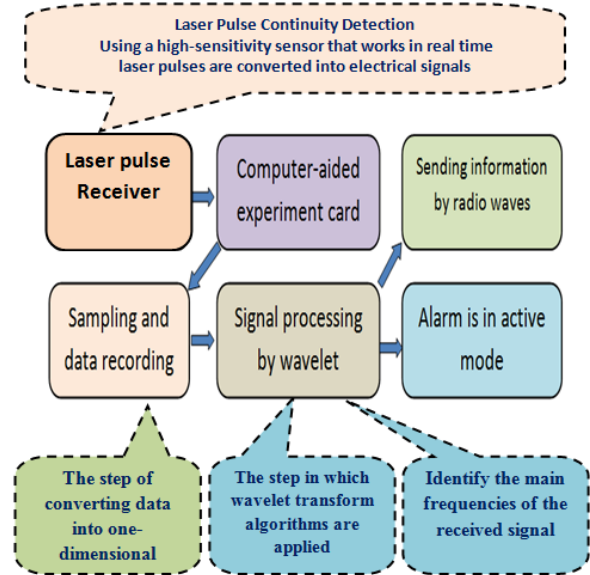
Laser Pulse Continuity Detection
Using a high-sensitivity sensor that works in real time laser pulses are converted into electrical signals

Laser pulse Receiver

Computer-aided experiment card

Sending information by radio waves

Sampling and data recording

Signal processing by wavelet

Alarm is in active mode

The step of converting data into one-dimensional

The step in which wavelet transform algorithms are applied

Identify the main frequencies of the received signal